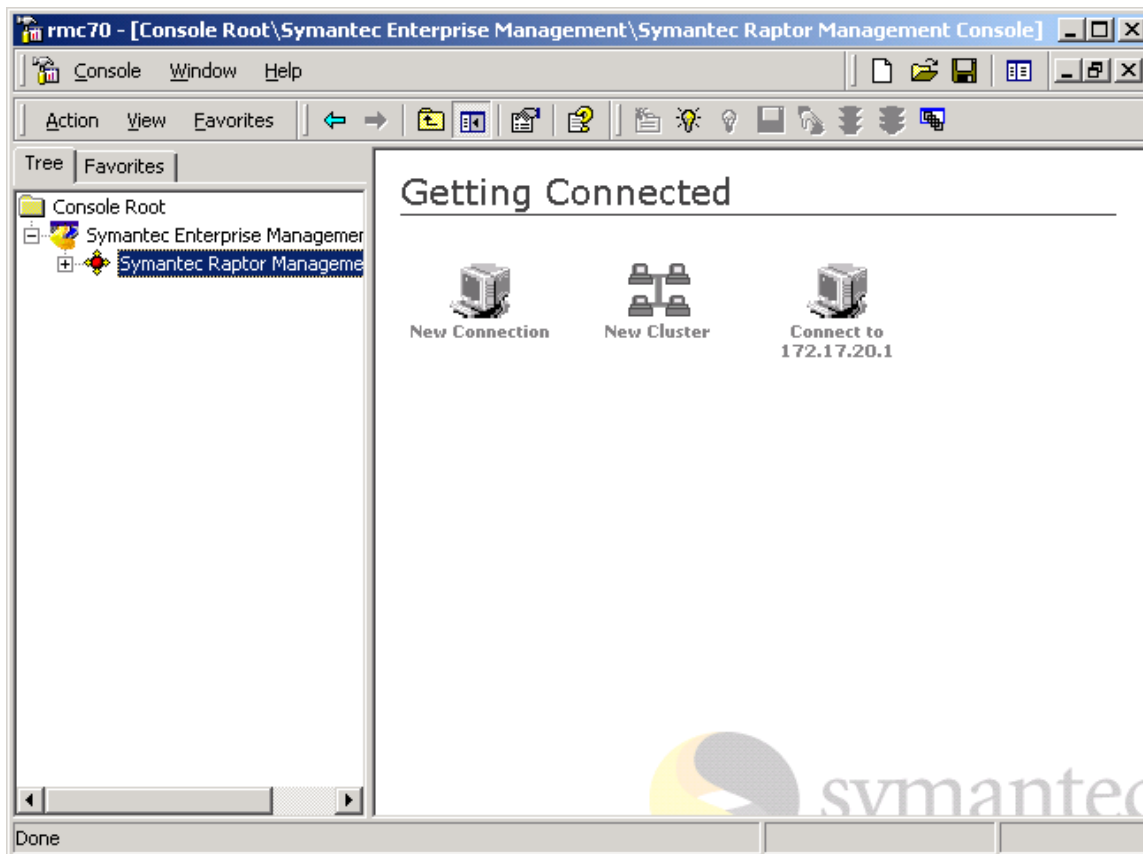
rmc70 - [Console Root\Symantec Enterprise Management\Symantec Raptor Management Console]

Console Window Help

Action View Favorites

Tree Favorites

Console Root
Symantec Enterprise Managemer
Symantec Raptor Manageme

Getting Connected

New Connection

New Cluster

Connect to 172.17.20.1

symantec

Done